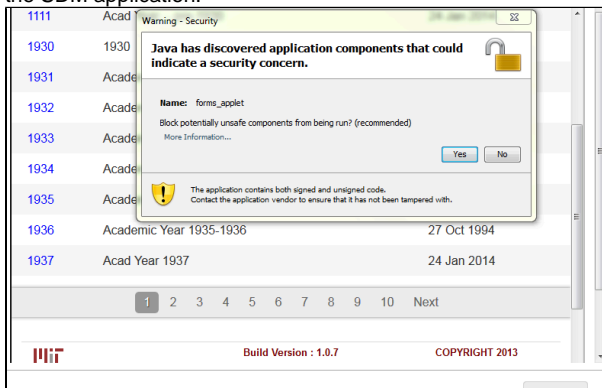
the CDM application.

1111 Acad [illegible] 24 Jan 2014

1930 1930

1931 Acade

1932 Acade

1933 Acade

1934 Acade

1935 Acade

Warning - Security

Java has discovered application components that could indicate a security concern.

Name: forms_applet

Block potentially unsafe components from being run? (recommended)

More Information...

Yes No

The application contains both signed and unsigned code. Contact the application vendor to ensure that it has not been tampered with.

| | | |
|---|---|---|
| 1936 | Academic Year 1935-1936 | 27 Oct 1994 |
| 1937 | Acad Year 1937 | 24 Jan 2014 |

1 2 3 4 5 6 7 8 9 10 Next

MIT Build Version : 1.0.7 COPYRIGHT 2013